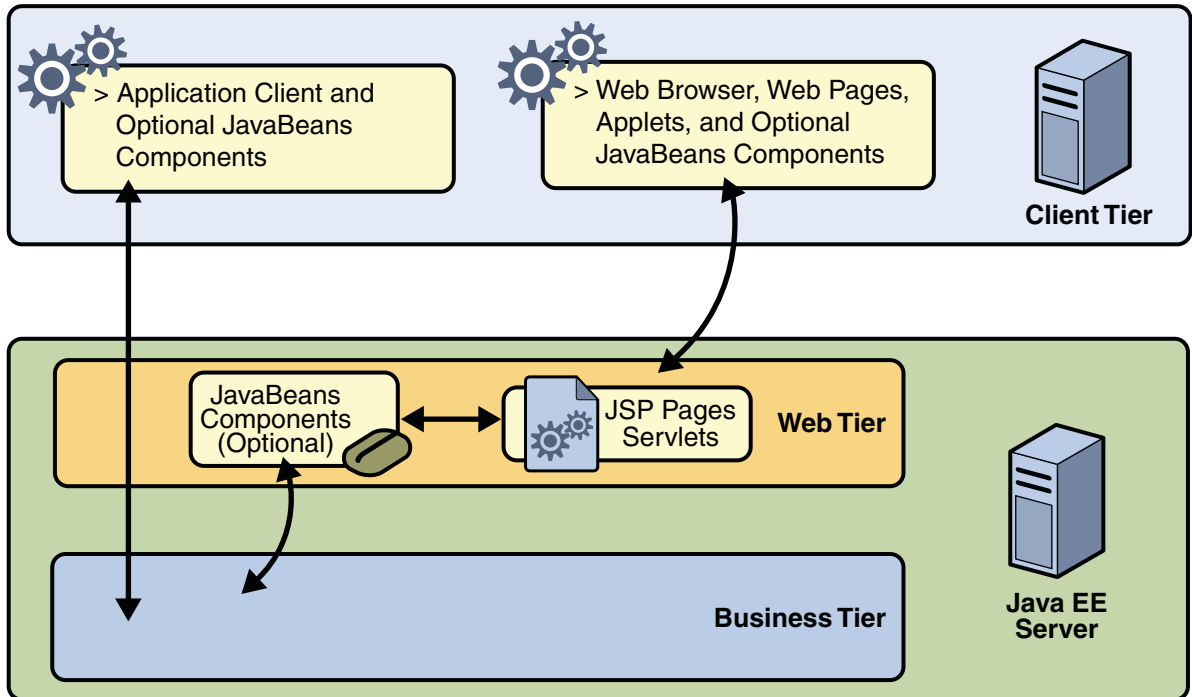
> Application Client and Optional JavaBeans Components

> Web Browser, Web Pages, Applets, and Optional JavaBeans Components

Client Tier

JavaBeans Components (Optional)

JSP Pages Servlets

Web Tier

Business Tier

Java EE Server